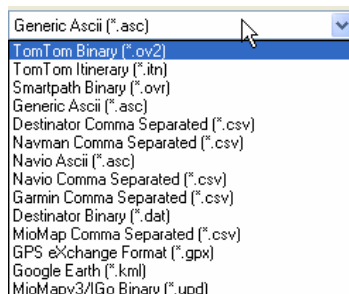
Generic Ascii (*.asc)
TomTom Binary (*.ov2)
TomTom Itinerary (*.itn)
Smartpath Binary (*.ovr)
Generic Ascii (*.asc)
Destinator Comma Separated (*.csv)
Navman Comma Separated (*.csv)
Navio Ascii (*.asc)
Navio Comma Separated (*.csv)
Garmin Comma Separated (*.csv)
Destinator Binary (*.dat)
MioMap Comma Separated (*.csv)
GPS eXchange Format (*.gpx)
Google Earth (*.kml)
MioMapv3/IGo Binary (*.upd)